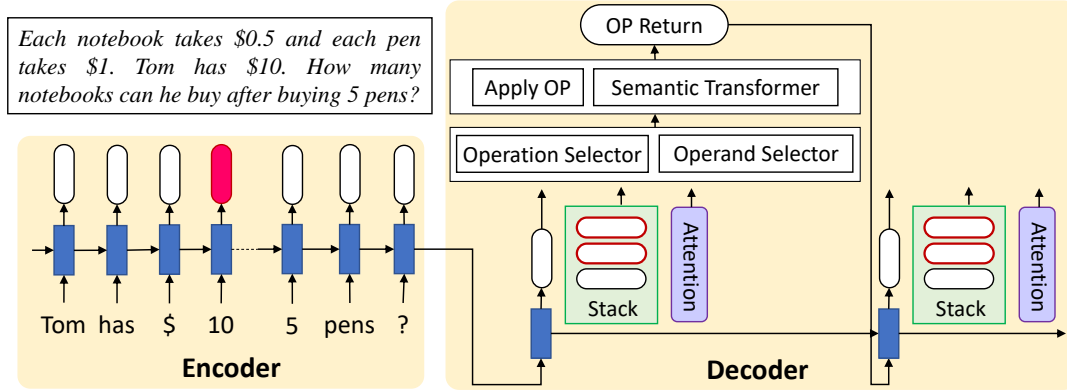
Each notebook takes \$0.5 and each pen takes \$1. Tom has \$10. How many notebooks can he buy after buying 5 pens?

OP Return

Apply OP

Semantic Transformer

Operation Selector

Operand Selector

Stack

Attention

Stack

Attention

Tom has \$ 10 5 pens ?

Encoder

Decoder